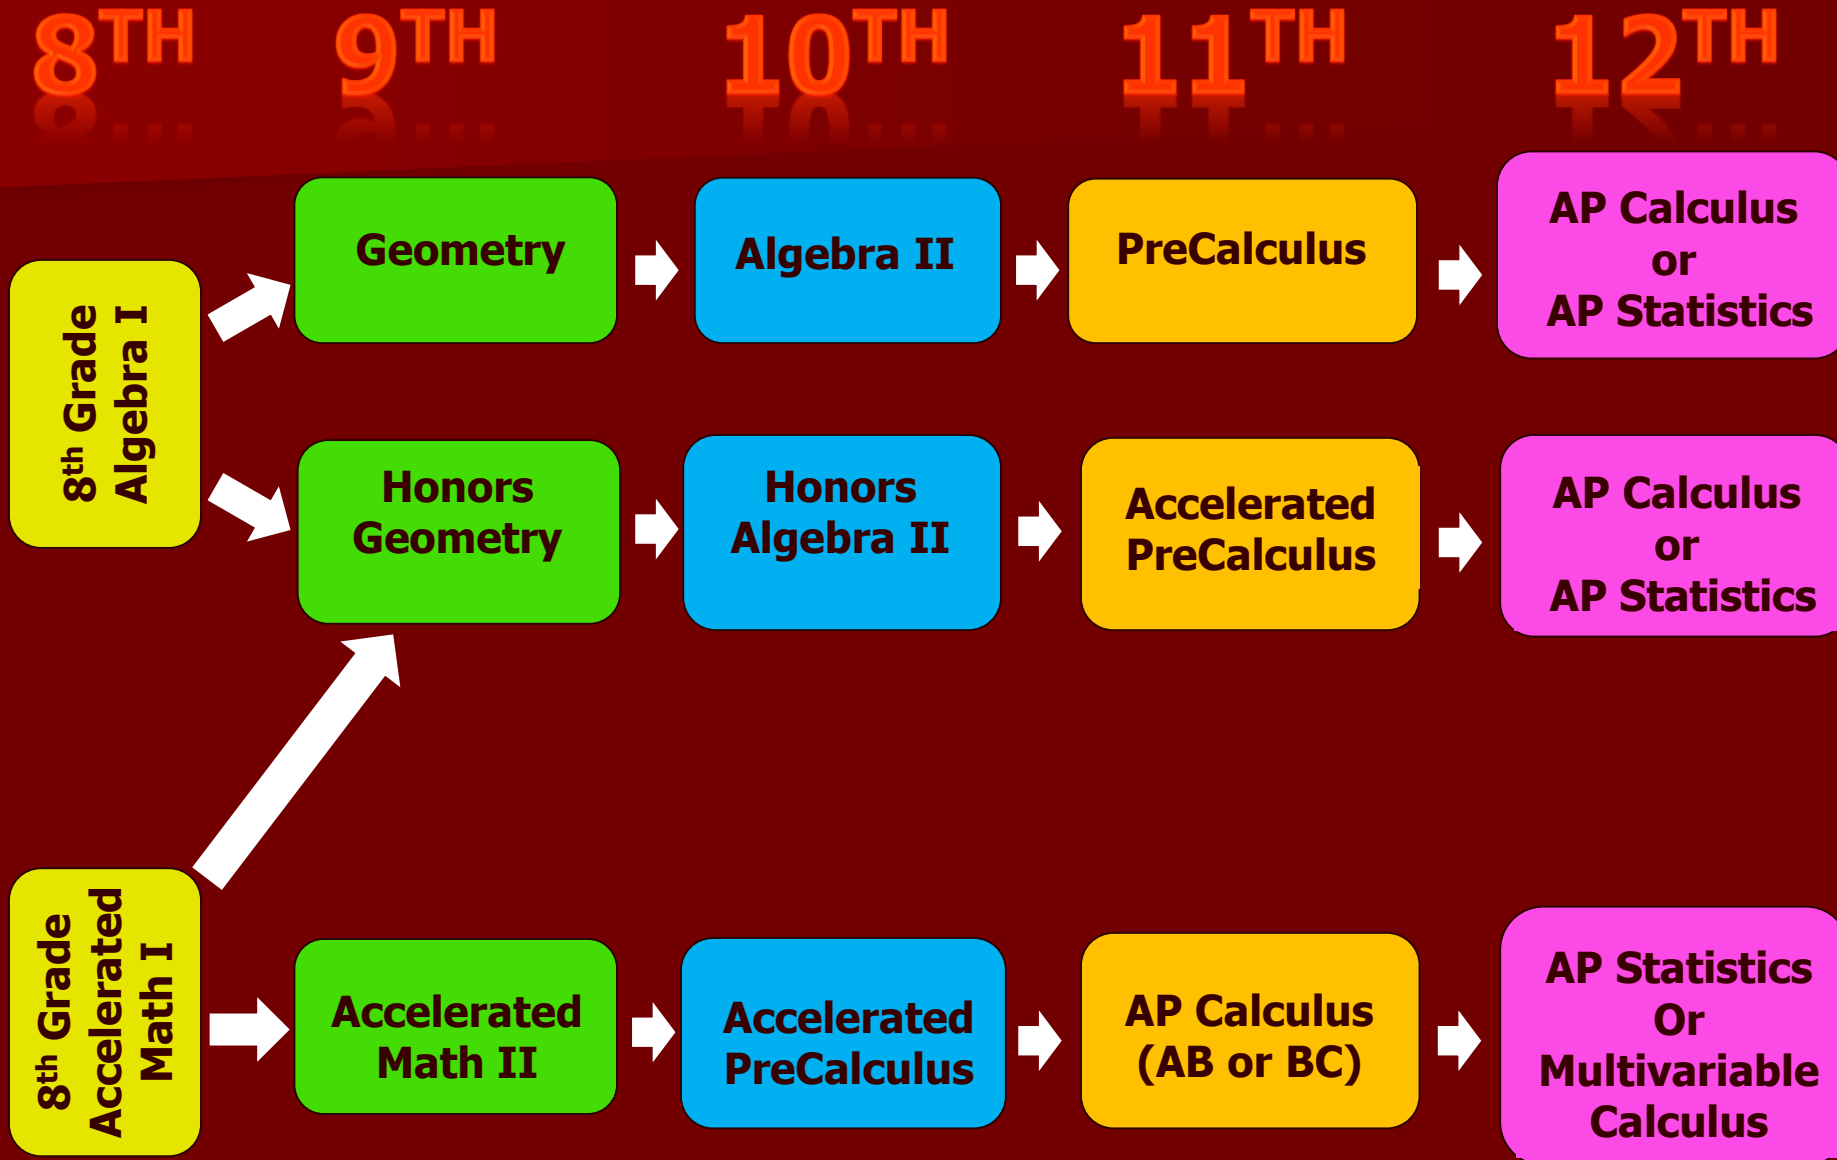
$8^{TH}$ $9^{TH}$ $10^{TH}$ $11^{TH}$ $12^{TH}$

$8^{th}$ Grade Algebra I

Geometry

Algebra II

PreCalculus

AP Calculus or AP Statistics

Honors Geometry

Honors Algebra II

Accelerated PreCalculus

AP Calculus or AP Statistics

$8^{th}$ Grade Accelerated Math I

Accelerated Math II

Accelerated PreCalculus

AP Calculus (AB or BC)

AP Statistics Or Multivariable Calculus